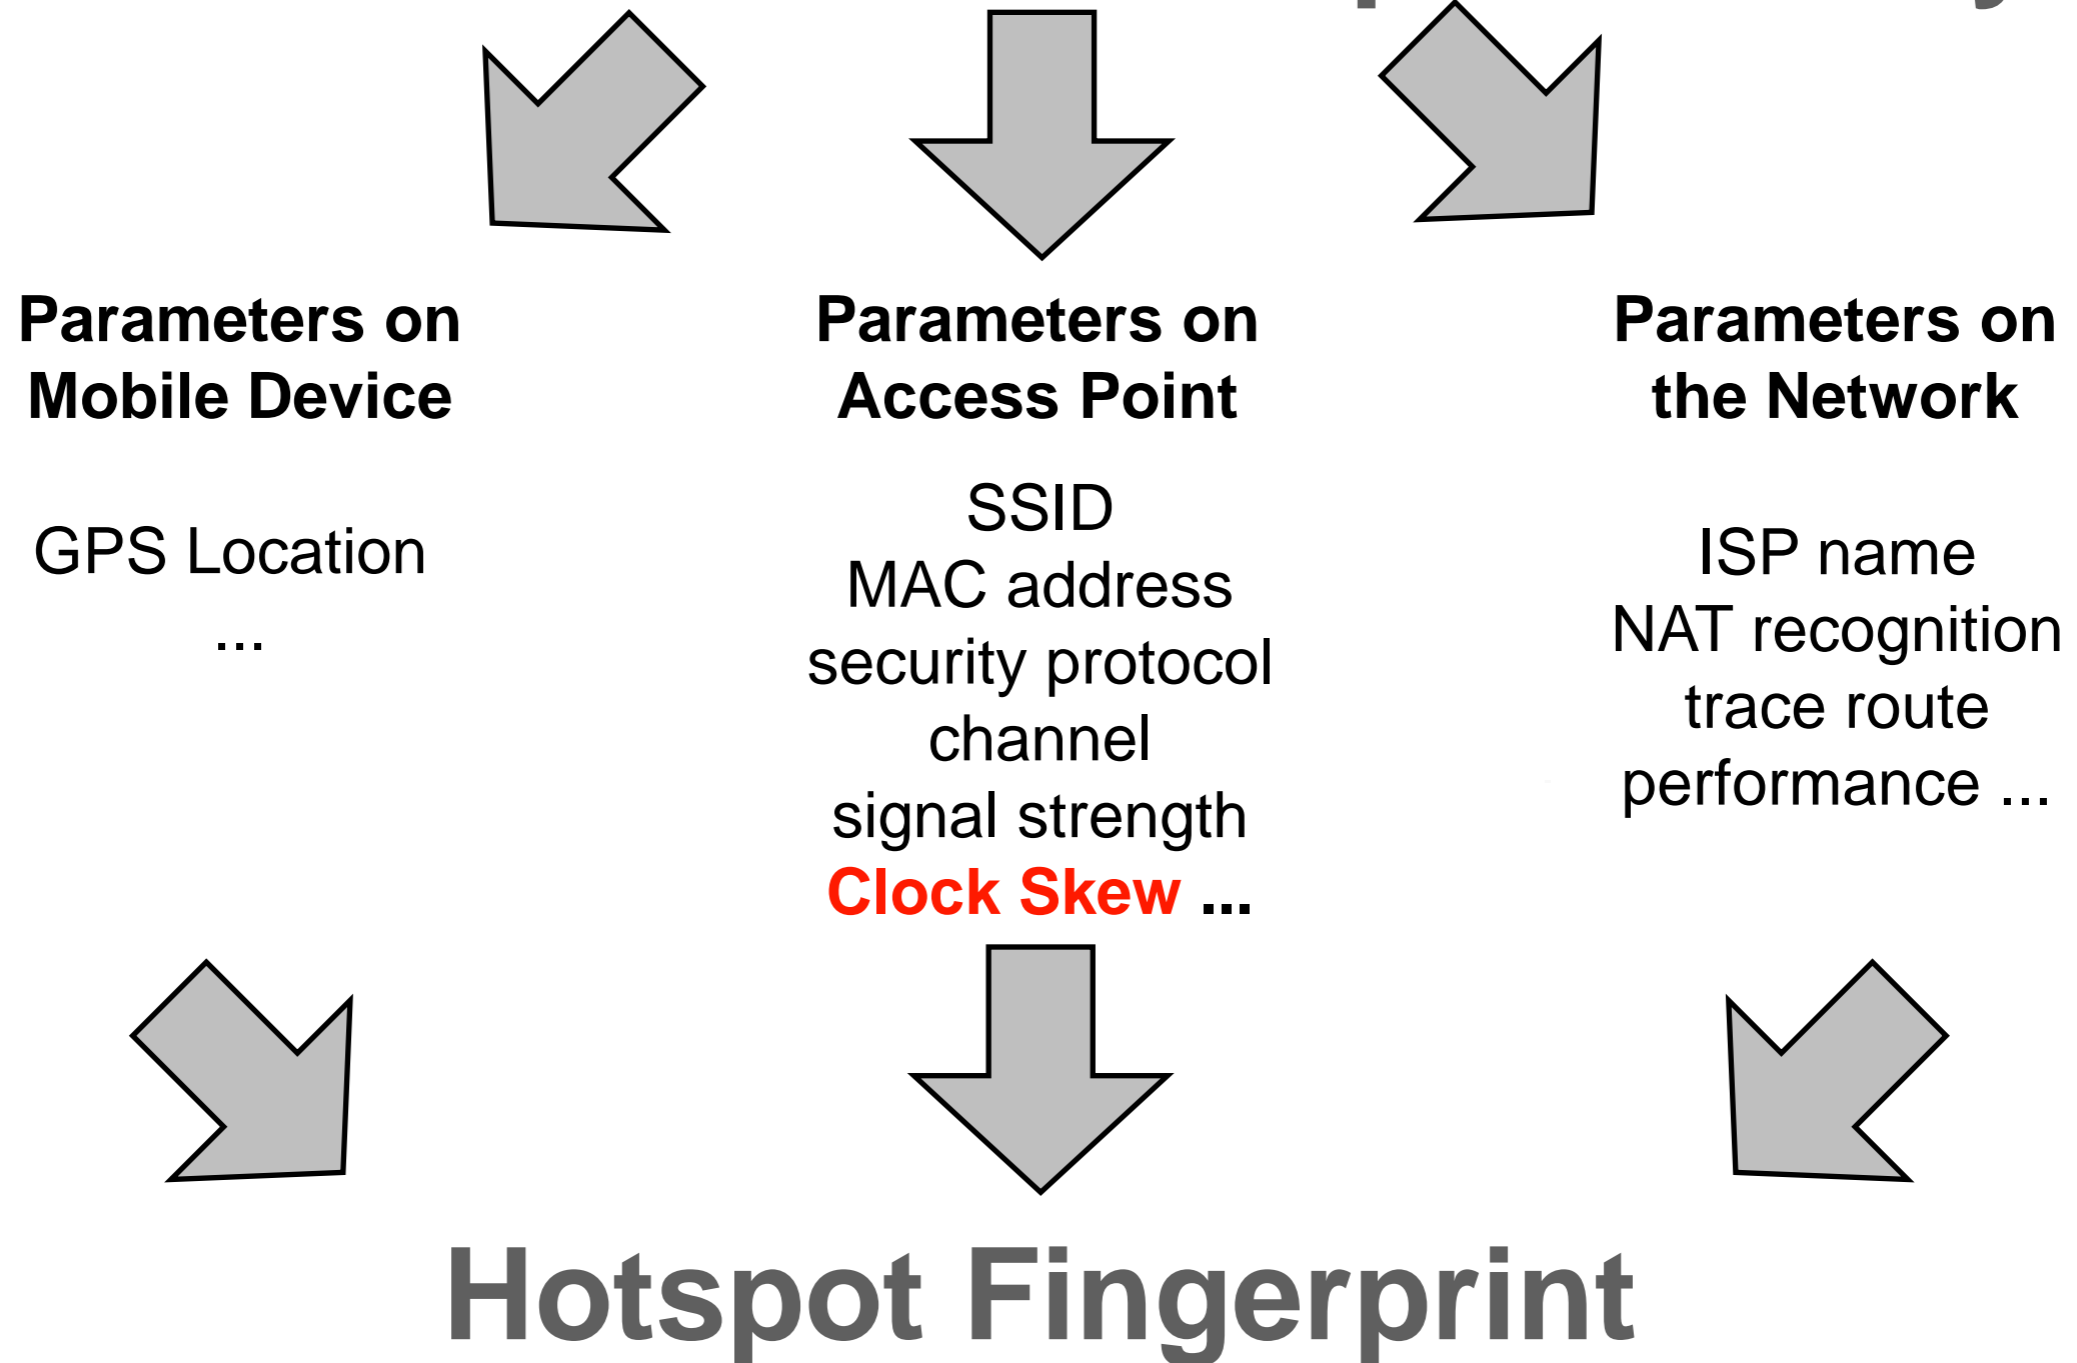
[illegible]

**Parameters on Mobile Device**

GPS Location
...

**Parameters on Access Point**

SSID
MAC address
security protocol
channel
signal strength
**Clock Skew ...**

**Parameters on the Network**

ISP name
NAT recognition
trace route
performance ...

**Hotspot Fingerprint**